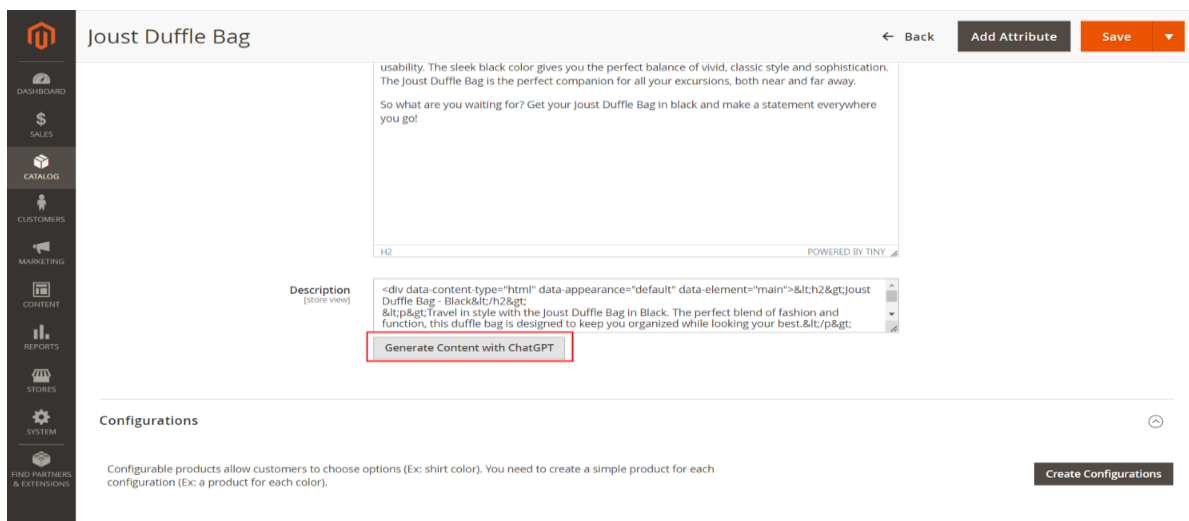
DASHBOARD
SALES
CATALOG
CUSTOMERS
MARKETING
CONTENT
REPORTS
STORES
SYSTEM
FIND PARTNERS & EXTENSIONS

Joust Duffle Bag

← Back
Add Attribute
Save

usability. The sleek black color gives you the perfect balance of vivid, classic style and sophistication. The Joust Duffle Bag is the perfect companion for all your excursions, both near and far away.

So what are you waiting for? Get your Joust Duffle Bag in black and make a statement everywhere you go!

H2
POWERED BY TINY

Description
[store view]

<div data-content-type="html" data-appearance="default" data-element="main">&lt;h2&gt;Joust Duffle Bag - Black&lt;/h2&gt;
&lt;p&gt;Travel in style with the Joust Duffle Bag in Black. The perfect blend of fashion and function, this duffle bag is designed to keep you organized while looking your best.&lt;/p&gt;

Generate Content with ChatGPT

Configurations

Configurable products allow customers to choose options (Ex: shirt color). You need to create a simple product for each configuration (Ex: a product for each color).

Create Configurations